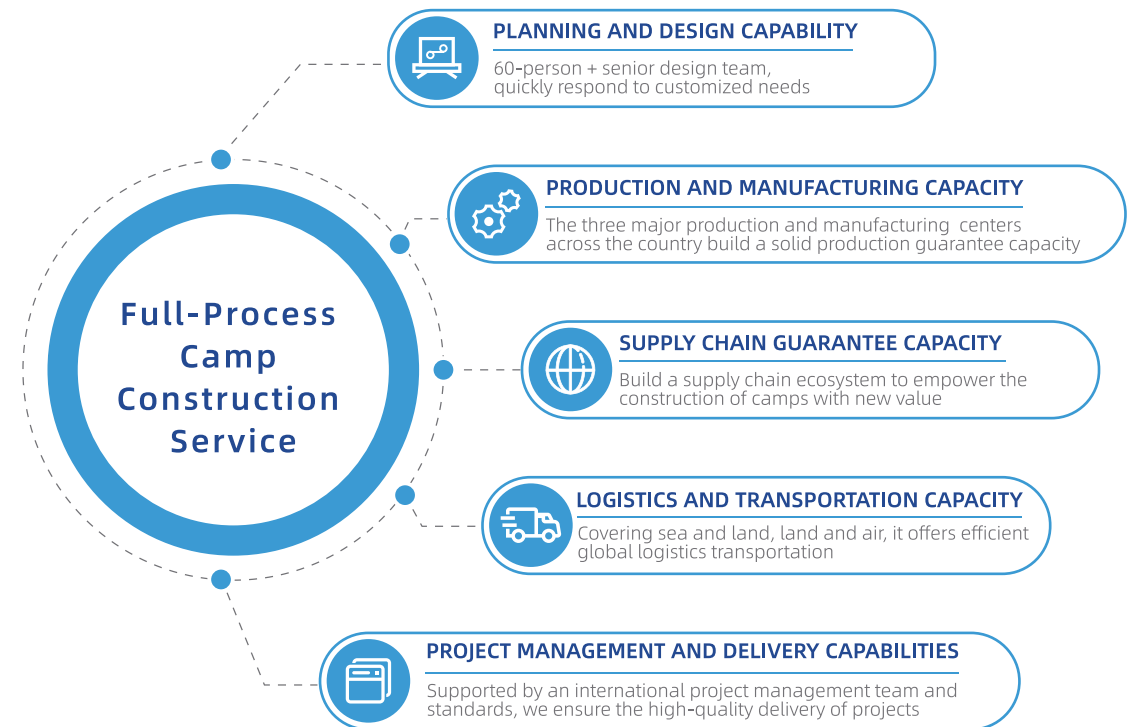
Full-Process Camp Construction Service

PLANNING AND DESIGN CAPABILITY

60-person + senior design team, quickly respond to customized needs

PRODUCTION AND MANUFACTURING CAPACITY

The three major production and manufacturing centers across the country build a solid production guarantee capacity

SUPPLY CHAIN GUARANTEE CAPACITY

Build a supply chain ecosystem to empower the construction of camps with new value

LOGISTICS AND TRANSPORTATION CAPACITY

Covering sea and land, land and air, it offers efficient global logistics transportation

PROJECT MANAGEMENT AND DELIVERY CAPABILITIES

Supported by an international project management team and standards, we ensure the high-quality delivery of projects